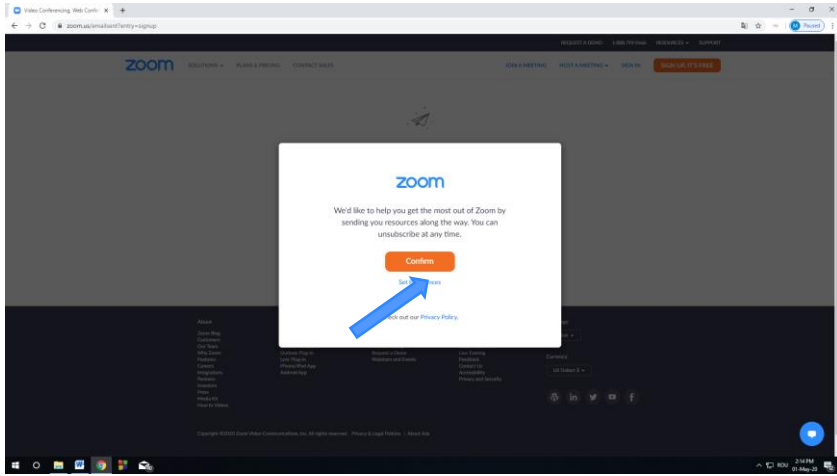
Video Conferencing, Web Confe ×

zoom.us/email?entry=signup

Paused

REQUEST A DEMO 1.888.799.9666 RESOURCES SUPPORT

zoom SOLUTIONS PLANS & PRICING CONTACT SALES JOIN A MEETING HOST A MEETING SIGN IN SIGN UP, IT'S FREE

zoom

We'd like to help you get the most out of Zoom by sending you resources along the way. You can unsubscribe at any time.

Confirm

Set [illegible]ces

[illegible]ck out our Privacy Policy.

About

Zoom Blog
Customers
Our Team
Why Zoom
Features
Careers
Integrations
Partners
Investors
Press
Media Kit
How to Videos

Outlook Plug-in
Lync Plug-in
iPhone/iPad App
Android App

Request a Demo
Webinars and Events

Live Training
Feedback
Contact Us
Accessibility
Privacy and Security

Currency

US Dollar $

Copyright ©2020 Zoom Video Communications, Inc. All rights reserved. Privacy & Legal Policies About Ads

2:14 PM
01-May-20